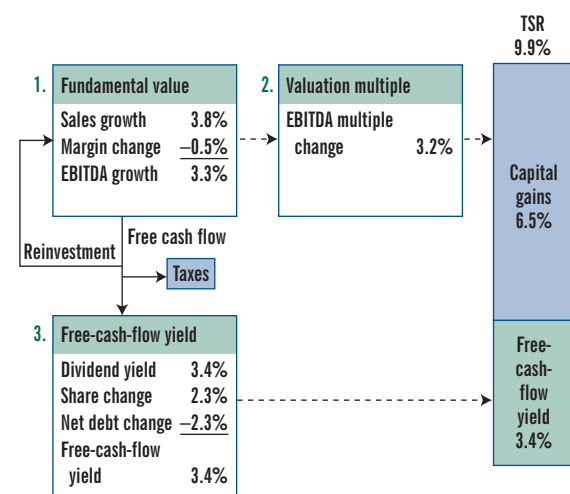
TSR
9.9%

1. Fundamental value

Sales growth 3.8%
Margin change –0.5%
EBITDA growth 3.3%

2. Valuation multiple

EBITDA multiple change 3.2%

Capital gains 6.5%

Reinvestment

Free cash flow

Taxes

3. Free-cash-flow yield

Dividend yield 3.4%
Share change 2.3%
Net debt change –2.3%
Free-cash-flow yield 3.4%

Free-cash-flow yield 3.4%